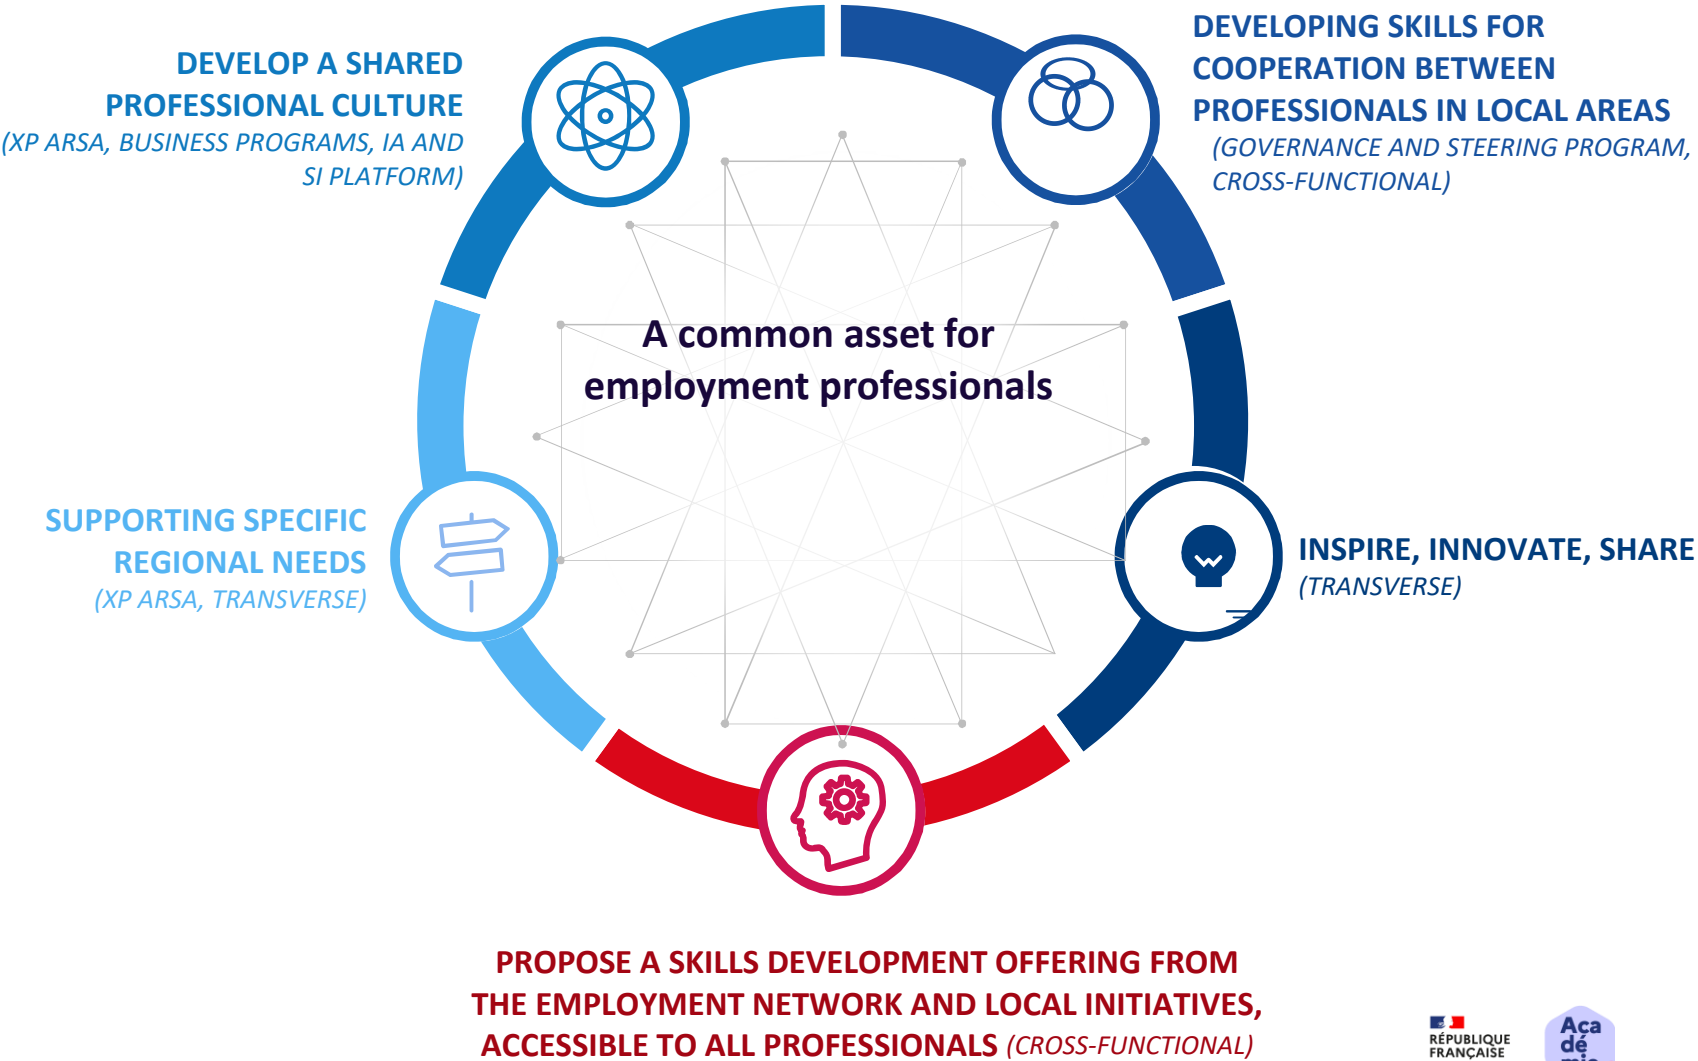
DEVELOP A SHARED PROFESSIONAL CULTURE
(XP ARSA, BUSINESS PROGRAMS, IA AND SI PLATFORM)

DEVELOPING SKILLS FOR COOPERATION BETWEEN PROFESSIONALS IN LOCAL AREAS
(GOVERNANCE AND STEERING PROGRAM, CROSS-FUNCTIONAL)

A common asset for employment professionals

SUPPORTING SPECIFIC REGIONAL NEEDS
(XP ARSA, TRANSVERSE)

INSPIRE, INNOVATE, SHARE
(TRANSVERSE)

PROPOSE A SKILLS DEVELOPMENT OFFERING FROM THE EMPLOYMENT NETWORK AND LOCAL INITIATIVES, ACCESSIBLE TO ALL PROFESSIONALS (CROSS-FUNCTIONAL)

RÉPUBLIQUE FRANÇAISE

Aca dé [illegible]